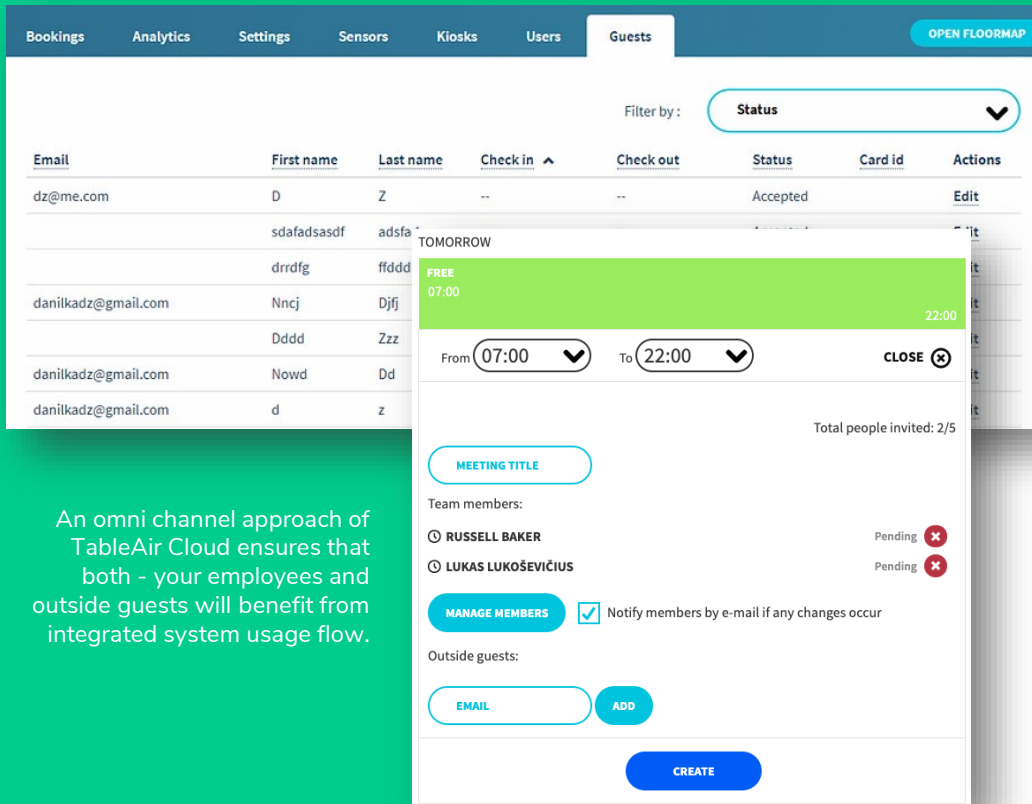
Bookings Analytics Settings Sensors Kiosks Users Guests OPEN FLOORMAP

Filter by : Status

| Email | First name | Last name | Check in | Check out | Status | Card id | Actions |
|---|---|---|---|---|---|---|---|
| dz@me.com | D | Z | -- | -- | Accepted | | Edit |
| | sdafadsasdf | adsfa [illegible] | | | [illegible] | | Edit |
| | drrdfg | ffddd | | | | | Edit |
| danilkadz@gmail.com | Nncj | Djfj | | | | | Edit |
| | Dddd | Zzz | | | | | Edit |
| danilkadz@gmail.com | Nowd | Dd | | | | | Edit |
| danilkadz@gmail.com | d | z | | | | | Edit |

TOMORROW

FREE
07:00
22:00

From 07:00 To 22:00 CLOSE

Total people invited: 2/5

MEETING TITLE

Team members:

RUSSELL BAKER Pending
LUKAS LUKOŠEVIČIUS Pending

MANAGE MEMBERS Notify members by e-mail if any changes occur

Outside guests:

EMAIL ADD

CREATE

An omni channel approach of TableAir Cloud ensures that both - your employees and outside guests will benefit from integrated system usage flow.